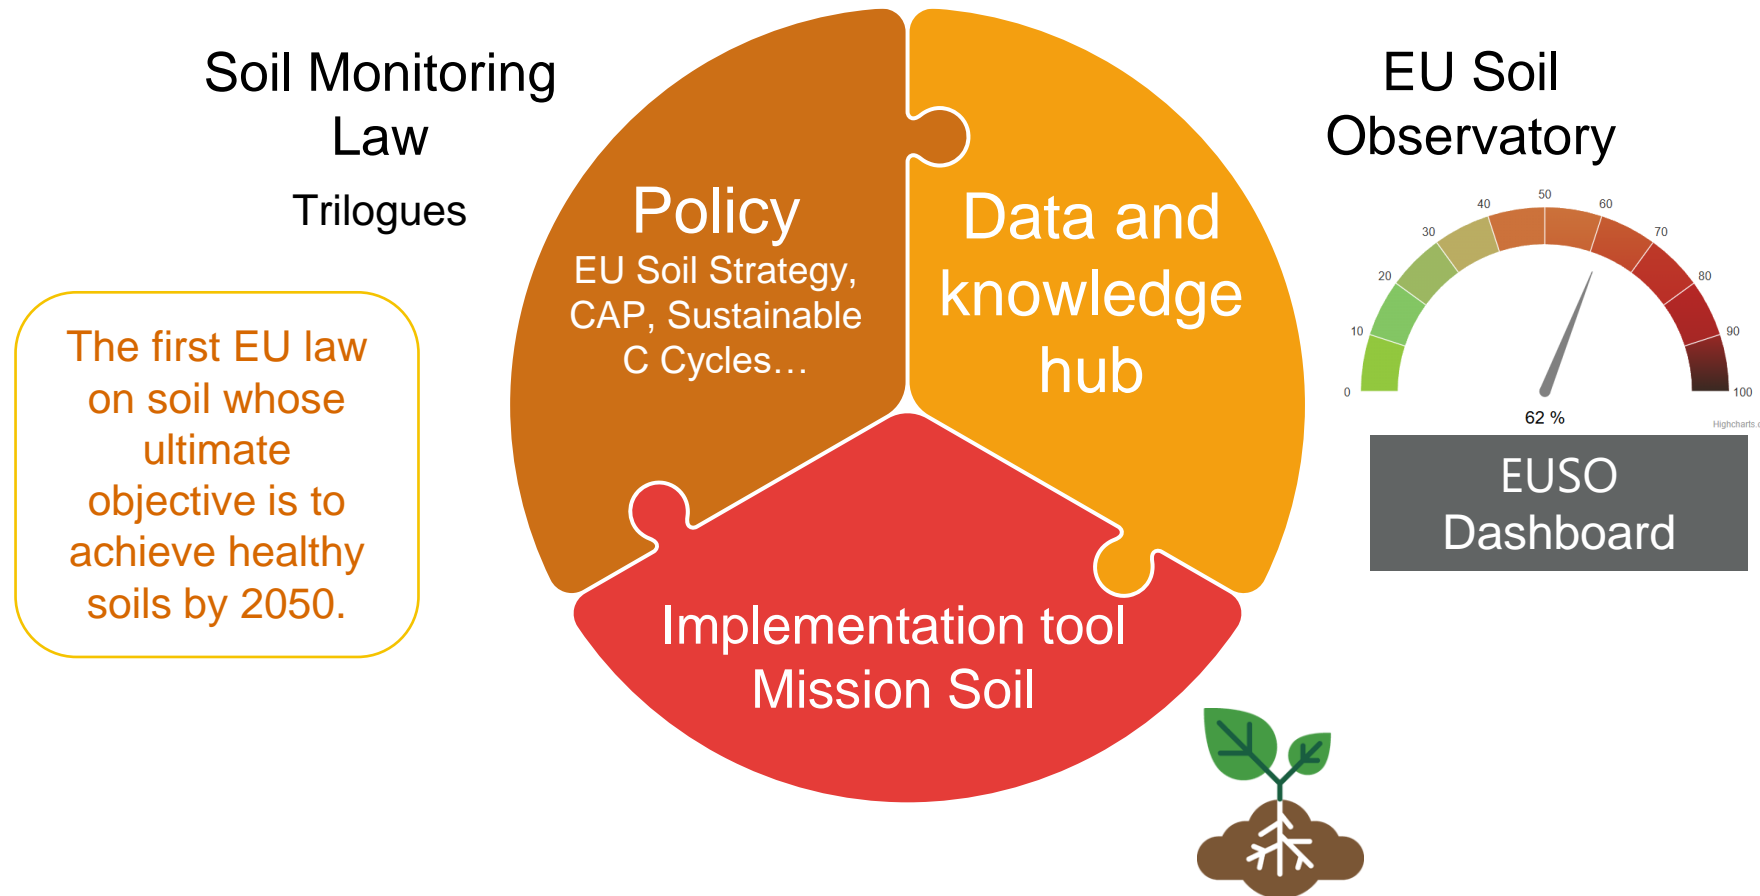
Soil Monitoring Law

Trilogues

The first EU law on soil whose ultimate objective is to achieve healthy soils by 2050.

Policy
EU Soil Strategy, CAP, Sustainable C Cycles…

Data and knowledge hub

Implementation tool
Mission Soil

EU Soil Observatory

0 10 20 30 40 50 60 70 80 90 100

62 %

Highcharts.

EUSO Dashboard